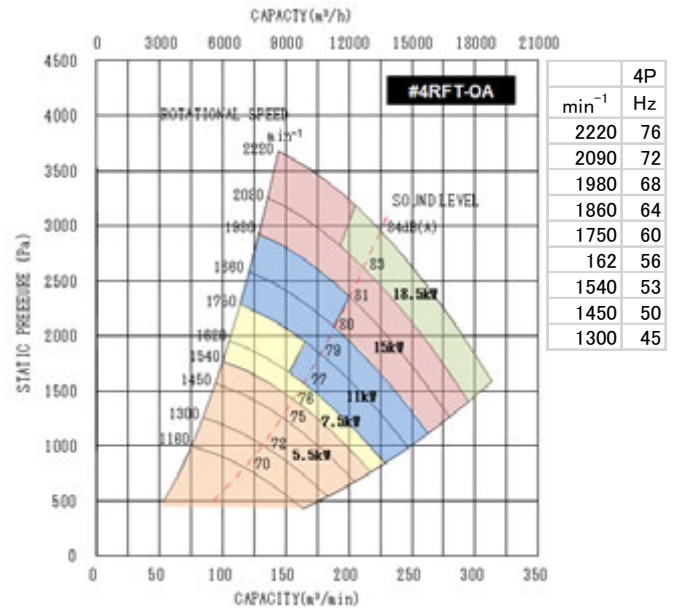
CAPACITY(m³/h)

0 3000 6000 9000 12000 15000 18000 21000

#4RFT-OA

ROTATIONAL SPEED
min⁻¹

SOUNDLEVEL
84dB(A)

2220
2090
1980
1860
1750
1620
1540
1450
1300
1160

83
81
80
79
77
76
75
72
70

18.5kW
15kW
11kW
7.5kW
5.5kW

STATIC PRESSURE (Pa)

4500
4000
3500
3000
2500
2000
1500
1000
500
0

0 50 100 150 200 250 300 350

CAPACITY(m³/min)

| | 4P |
|---|---|
| $min^{-1}$ | Hz |
| 2220 | 76 |
| 2090 | 72 |
| 1980 | 68 |
| 1860 | 64 |
| 1750 | 60 |
| 162 | 56 |
| 1540 | 53 |
| 1450 | 50 |
| 1300 | 45 |